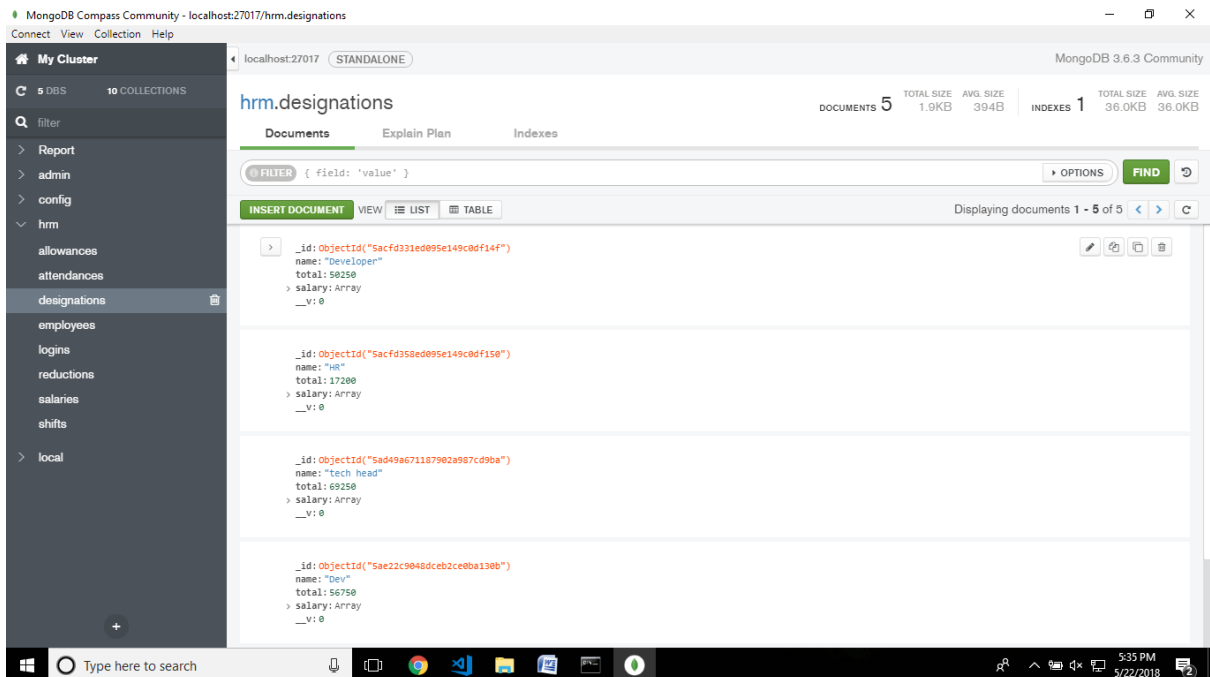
MongoDB Compass Community - localhost:27017/hrm.designations

Connect View Collection Help

My Cluster

5 DBS 10 COLLECTIONS

filter

Report
admin
config
hrm
allowances
attendances
designations
employees
logins
reductions
salaries
shifts
local

localhost:27017 STANDALONE

MongoDB 3.6.3 Community

hrm.designations

DOCUMENTS 5 TOTAL SIZE 1.9KB AVG. SIZE 394B INDEXES 1 TOTAL SIZE 36.0KB AVG. SIZE 36.0KB

Documents Explain Plan Indexes

FILTER { field: 'value' }

OPTIONS FIND

INSERT DOCUMENT VIEW LIST TABLE

Displaying documents 1 - 5 of 5

_id: ObjectId("5acfd331ed095e149c0df14f")
name: "Developer"
total: 50250
salary: Array
__v: 0

_id: ObjectId("5acfd358ed095e149c0df150")
name: "HR"
total: 17200
salary: Array
__v: 0

_id: ObjectId("5ad49a671187902a987cd9ba")
name: "tech head"
total: 69250
salary: Array
__v: 0

_id: ObjectId("5ae22c9048dceb2ce0ba130b")
name: "Dev"
total: 56750
salary: Array
__v: 0

Type here to search

5:35 PM
5/22/2018

2